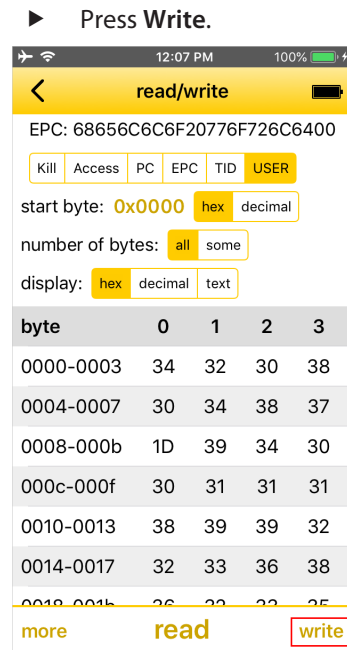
► Press **Write**.

12:07 PM 100%

read/write

EPC: 68656C6C6F20776F726C6400

Kill Access PC EPC TID USER

start byte: 0x0000 hex decimal

number of bytes: all some

display: hex decimal text

| byte | 0 | 1 | 2 | 3 |
|---|---|---|---|---|
| 0000-0003 | 34 | 32 | 30 | 38 |
| 0004-0007 | 30 | 34 | 38 | 37 |
| 0008-000b | 1D | 39 | 34 | 30 |
| 000c-000f | 30 | 31 | 31 | 31 |
| 0010-0013 | 38 | 39 | 39 | 32 |
| 0014-0017 | 32 | 33 | 36 | 38 |
| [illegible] | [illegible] | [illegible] | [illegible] | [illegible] |

more read write